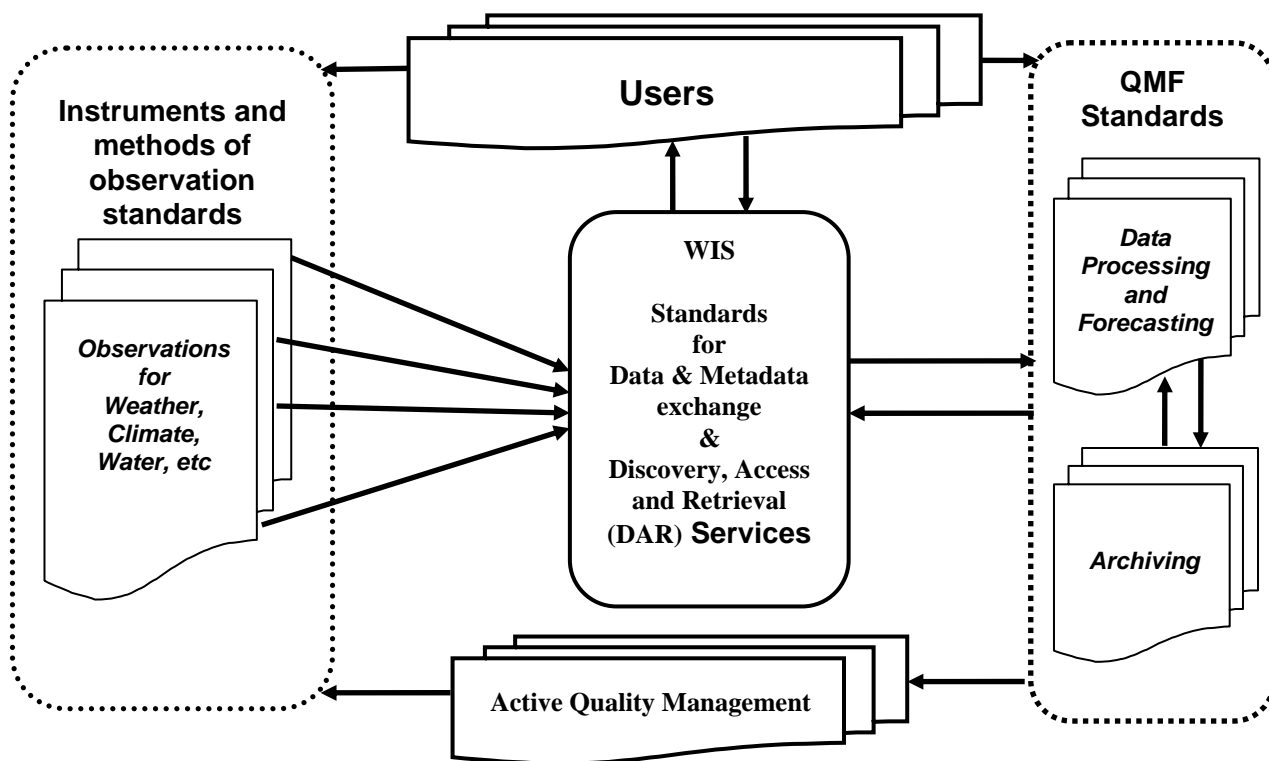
Users

Instruments and methods of observation standards

Observations for Weather, Climate, Water, etc

WIS

Standards for Data & Metadata exchange & Discovery, Access and Retrieval (DAR) Services

QMF Standards

Data Processing and Forecasting

Archiving

Active Quality Management